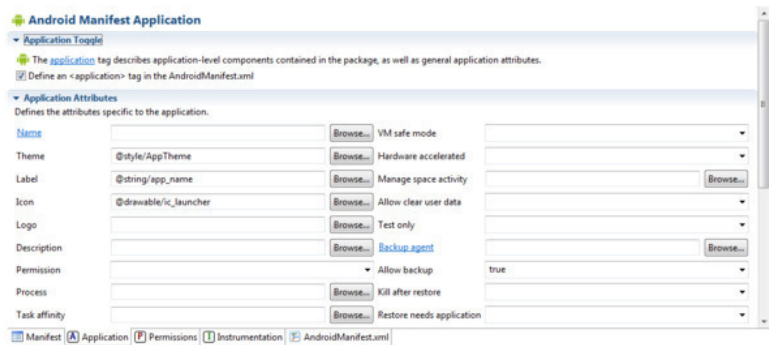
Android Manifest Application

Application Toggle

The application tag describes application-level components contained in the package, as well as general application attributes.

Define an <application> tag in the AndroidManifest.xml

Application Attributes

Defines the attributes specific to the application.

Name Browse... VM safe mode
Theme @style/AppTheme Browse... Hardware accelerated
Label @string/app_name Browse... Manage space activity Browse...
Icon @drawable/ic_launcher Browse... Allow clear user data
Logo Browse... Test only
Description Browse... Backup agent Browse...
Permission Allow backup true
Process Browse... Kill after restore
Task affinity Browse... Restore needs application

Manifest | Application | Permissions | Instrumentation | AndroidManifest.xml